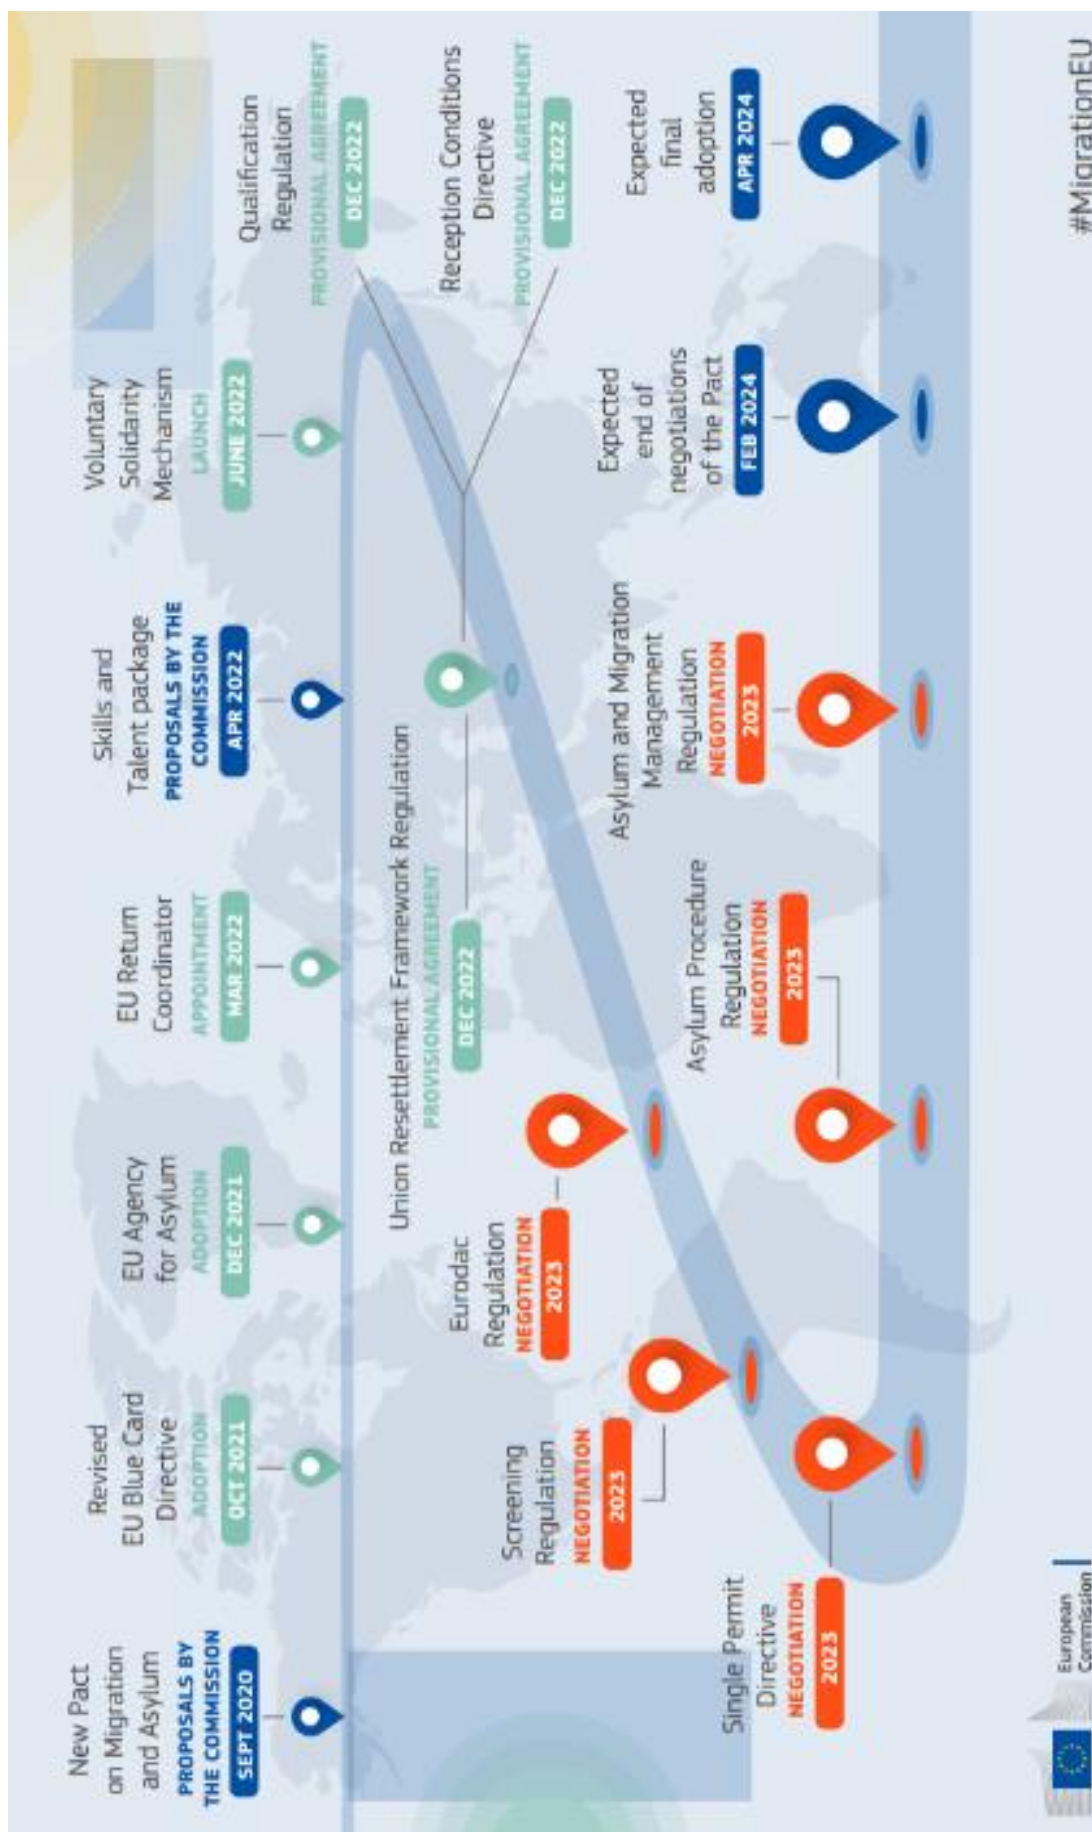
New Pact on Migration and Asylum
PROPOSALS BY THE COMMISSION
SEPT 2020

Revised EU Blue Card Directive
ADOPTION
OCT 2021

EU Agency for Asylum
ADOPTION
DEC 2021

EU Return Coordinator
APPOINTMENT
MAR 2022

Skills and Talent package
PROPOSALS BY THE COMMISSION
APR 2022

Voluntary Solidarity Mechanism
LAUNCH
JUNE 2022

Qualification Regulation
PROVISIONAL AGREEMENT
DEC 2022

Union Resettlement Framework Regulation
PROVISIONAL AGREEMENT
DEC 2022

Reception Conditions Directive
PROVISIONAL AGREEMENT
DEC 2022

Single Permit Directive
NEGOTIATION
2023

Screening Regulation
NEGOTIATION
2023

Eurodac Regulation
NEGOTIATION
2023

Asylum Procedure Regulation
NEGOTIATION
2023

Asylum and Migration Management Regulation
NEGOTIATION
2023

Expected end of negotiations of the Pact
FEB 2024

Expected final adoption
APR 2024

European Commission

#MigrationEU